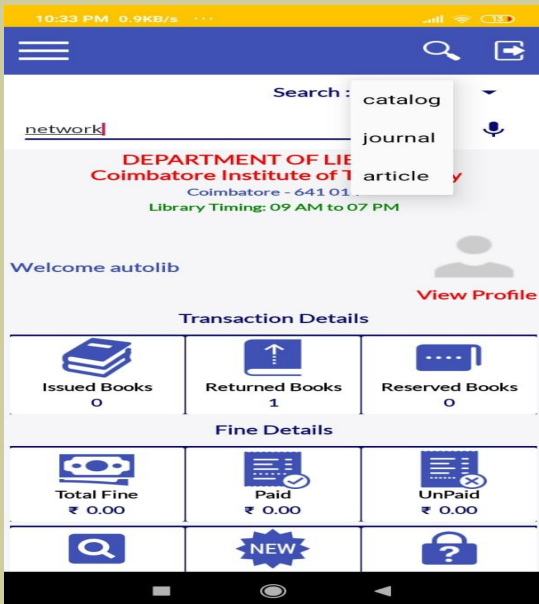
10:33 PM 0.9KB/s ···

Search :

catalog

journal

article

network

DEPARTMENT OF LI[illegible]
Coimbatore Institute of T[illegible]y
Coimbatore - 641 01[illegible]
Library Timing: 09 AM to 07 PM

Welcome autolib

View Profile

Transaction Details

| Issued Books | Returned Books | Reserved Books |
|---|---|---|
| 0 | 1 | 0 |

Fine Details

| Total Fine | Paid | UnPaid |
|---|---|---|
| ₹ 0.00 | ₹ 0.00 | ₹ 0.00 |

NEW